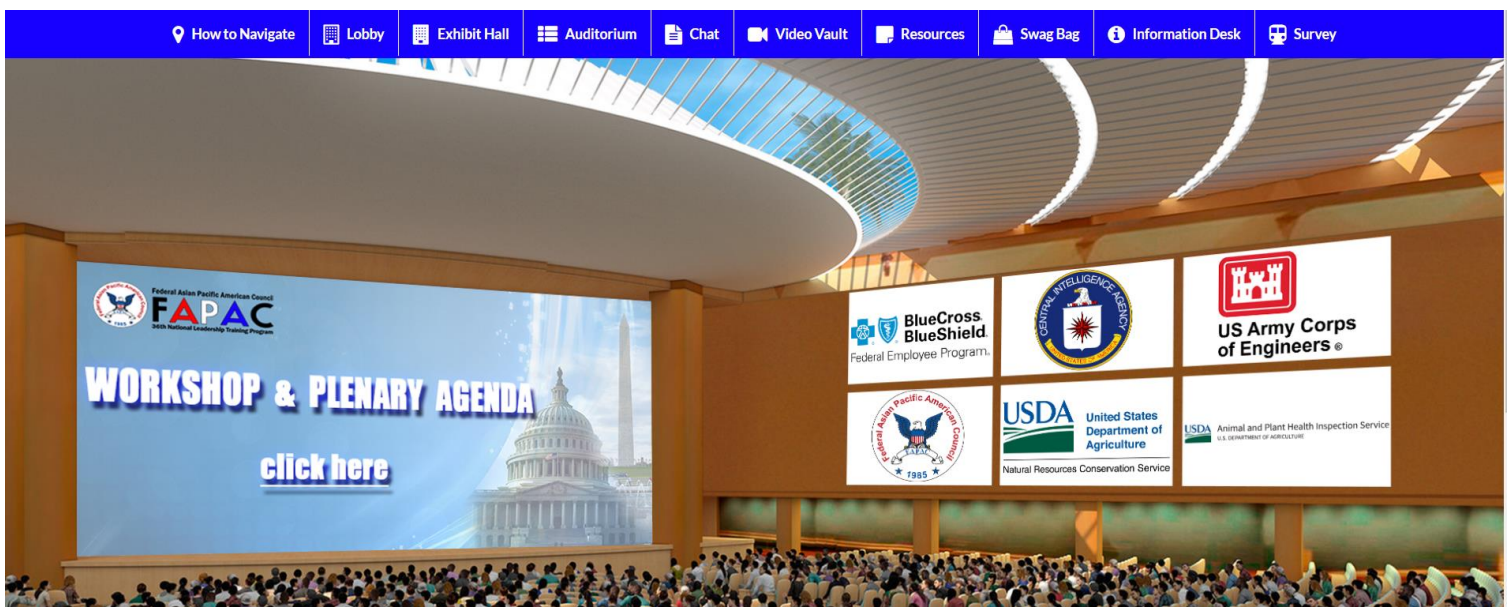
How to Navigate | Lobby | Exhibit Hall | Auditorium | Chat | Video Vault | Resources | Swag Bag | Information Desk | Survey

Federal Asian Pacific American Council
FAPAC
36th National Leadership Training Program

WORKSHOP & PLENARY AGENDA

click here

BlueCross BlueShield. Federal Employee Program.

CENTRAL INTELLIGENCE AGENCY
UNITED STATES OF AMERICA

US Army Corps of Engineers ®

Federal Asian Pacific American Council
FAPAC
1985

USDA United States Department of Agriculture
Natural Resources Conservation Service

USDA Animal and Plant Health Inspection Service
U.S. DEPARTMENT OF AGRICULTURE